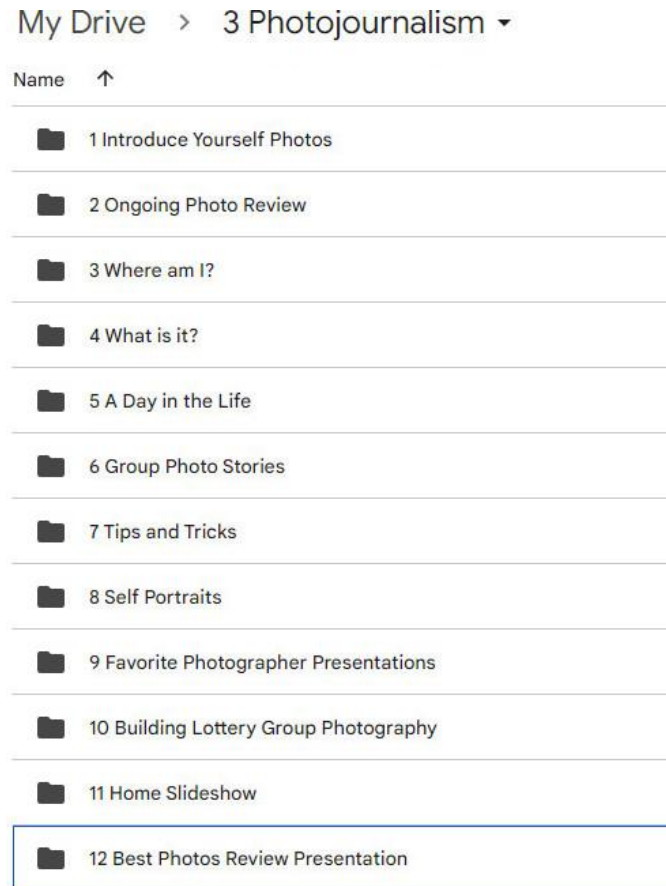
My Drive > 3 Photojournalism

Name ↑

1 Introduce Yourself Photos

2 Ongoing Photo Review

3 Where am I?

4 What is it?

5 A Day in the Life

6 Group Photo Stories

7 Tips and Tricks

8 Self Portraits

9 Favorite Photographer Presentations

10 Building Lottery Group Photography

11 Home Slideshow

12 Best Photos Review Presentation